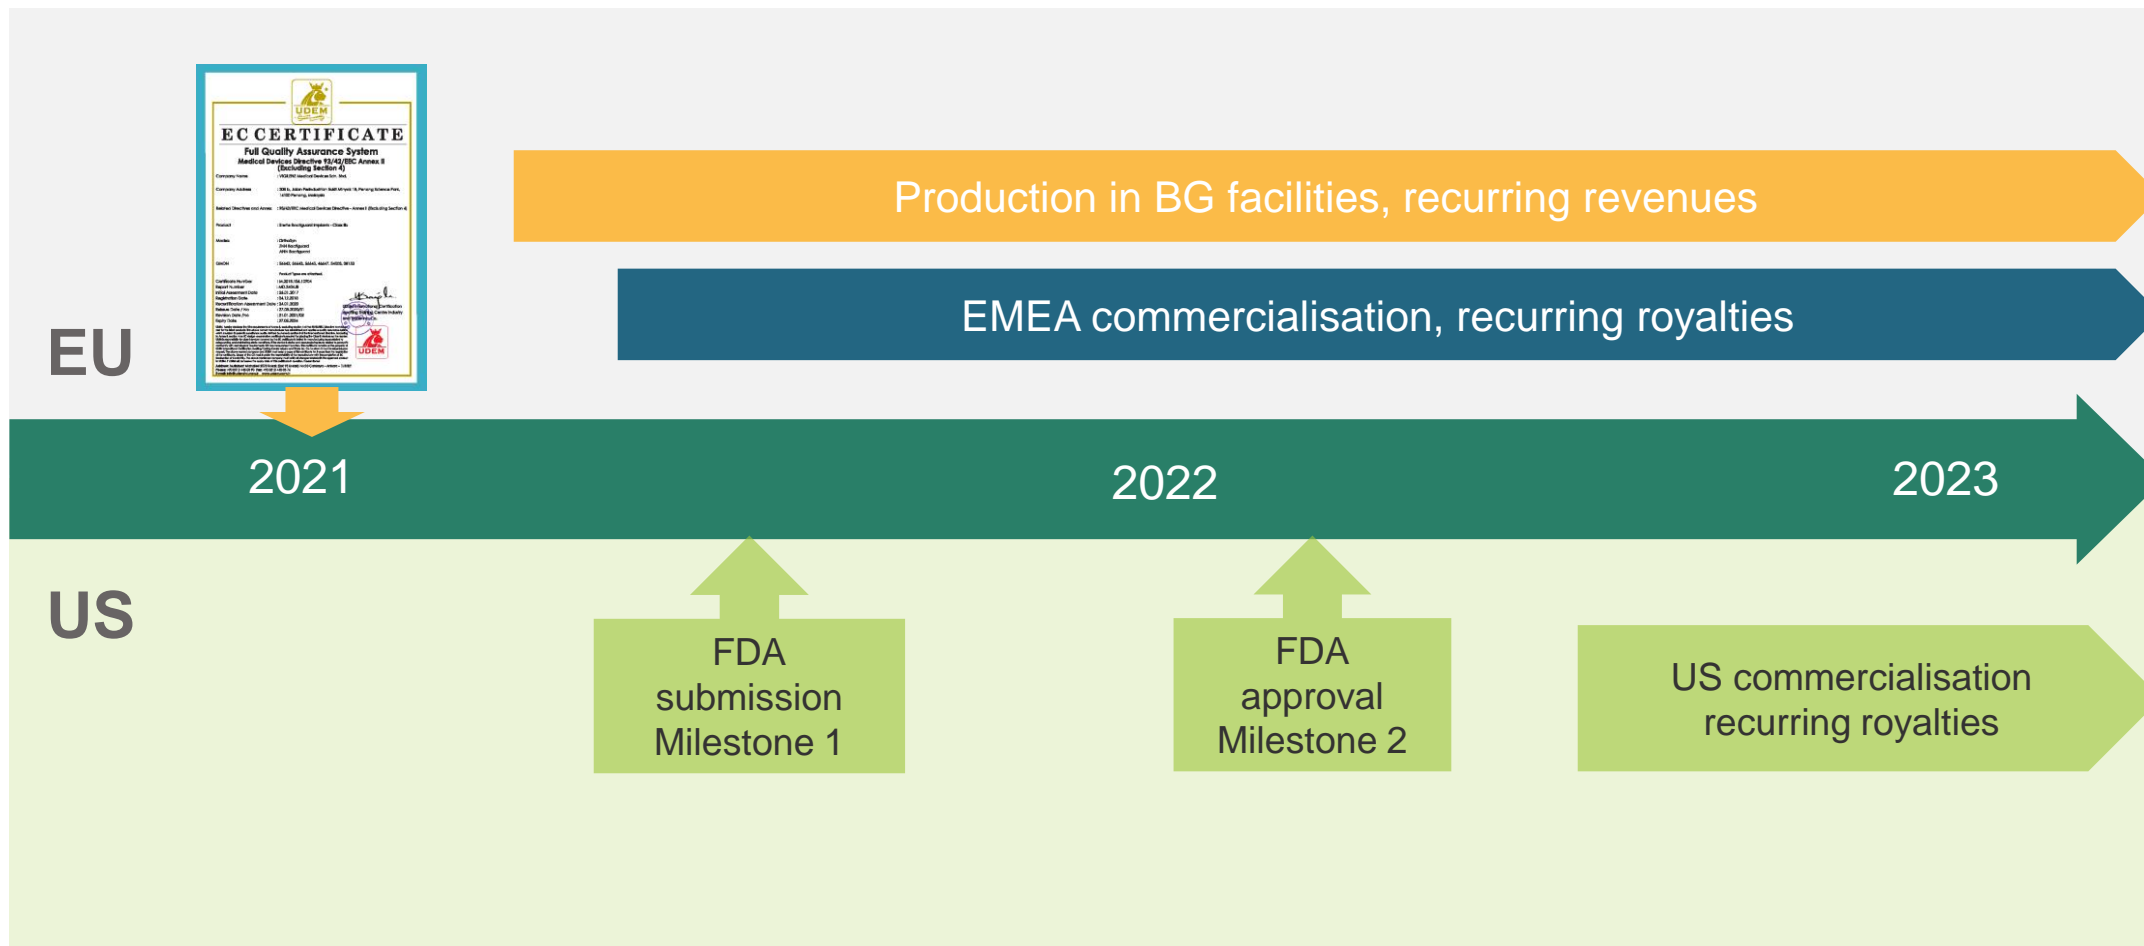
UDEM

EC CERTIFICATE

Full Quality Assurance System
Medical Devices Directive 93/42/EEC Annex II (Excluding Section 4)

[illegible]

UDEM

EU

Production in BG facilities, recurring revenues

EMEA commercialisation, recurring royalties

2021

2022

2023

US

FDA submission Milestone 1

FDA approval Milestone 2

US commercialisation recurring royalties